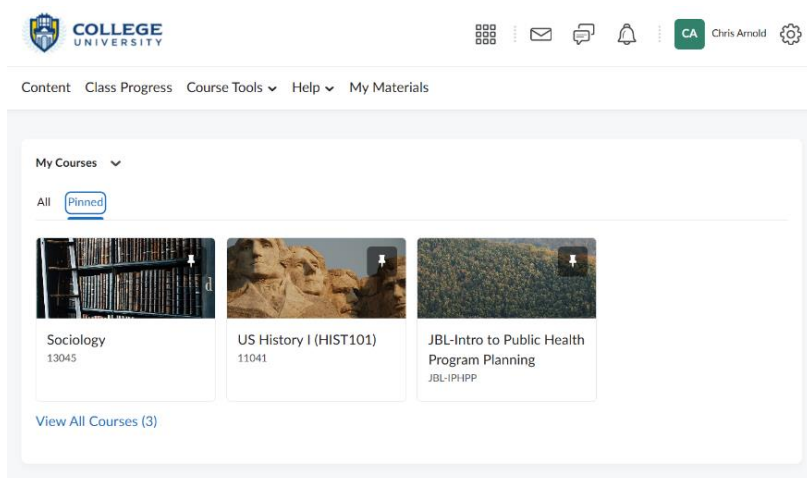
COLLEGE UNIVERSITY

CA Chris Arnold

Content Class Progress Course Tools Help My Materials

My Courses

All Pinned

Sociology
13045

US History I (HIST101)
11041

JBL-Intro to Public Health Program Planning
JBL-IPHPP

View All Courses (3)